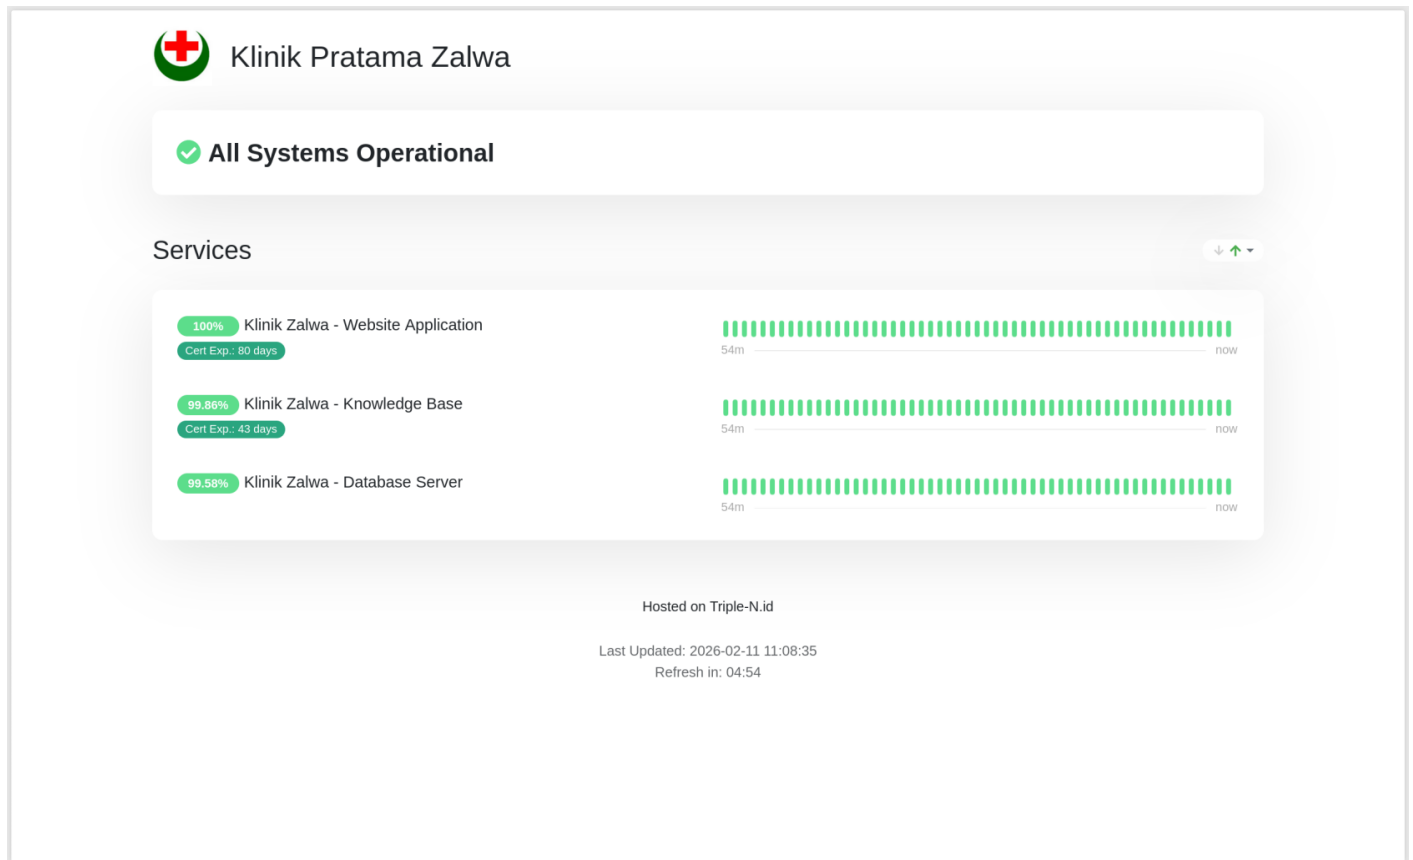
Klinik Pratama Zalwa

All Systems Operational

Services

100% Klinik Zalwa - Website Application
Cert Exp.: 80 days
54m now

99.86% Klinik Zalwa - Knowledge Base
Cert Exp.: 43 days
54m now

99.58% Klinik Zalwa - Database Server
54m now

Hosted on Triple-N.id

Last Updated: 2026-02-11 11:08:35
Refresh in: 04:54